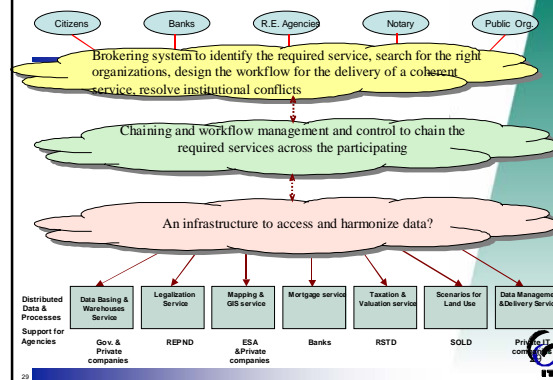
Citizens

Banks

R.E. Agencies

Notary

Public Org.

Brokering system to identify the required service, search for the right organizations, design the workflow for the delivery of a coherent service, resolve institutional conflicts

Chaining and workflow management and control to chain the required services across the participating

An infrastructure to access and harmonize data?

Distributed Data & Processes

Support for Agencies

| Data Basing & Warehouses Service | Legalization Service | Mapping & GIS service | Mortgage service | Taxation & Valuation service | Scenarios for Land Use | Data Manageme &Delivery Servic |
|---|---|---|---|---|---|---|
| Gov. & Private companies | REPND | ESA &Private companies | Banks | RSTD | SOLD | Private IT compa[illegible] |

29